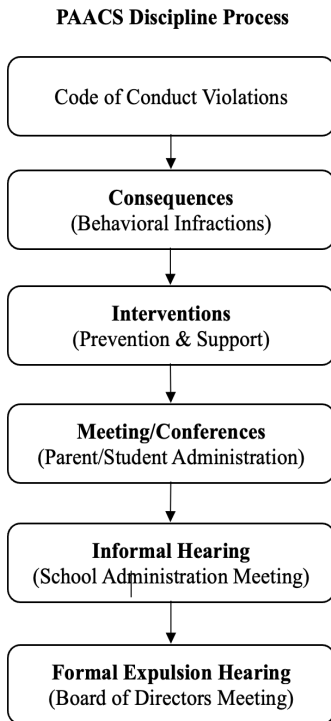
PAACS Discipline Process

Code of Conduct Violations

Consequences
(Behavioral Infractions)

Interventions
(Prevention & Support)

Meeting/Conferences
(Parent/Student Administration)

Informal Hearing
(School Administration Meeting)

Formal Expulsion Hearing
(Board of Directors Meeting)